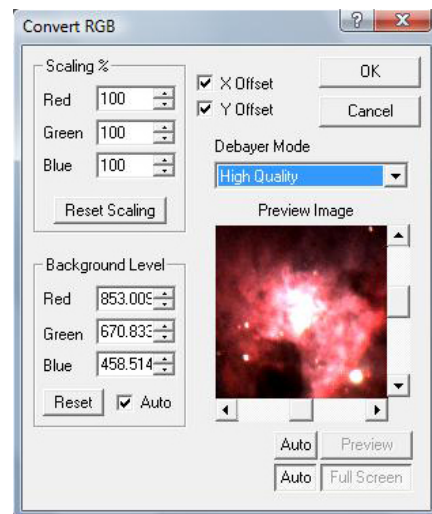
Convert RGB

?

Scaling %

Red 100

Green 100

Blue 100

Reset Scaling

X Offset

Y Offset

OK

Cancel

Debayer Mode

High Quality

Preview Image

Background Level

Red 853.00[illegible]

Green 670.833

Blue 458.514

Reset

Auto

Auto

Preview

Auto

Full Screen